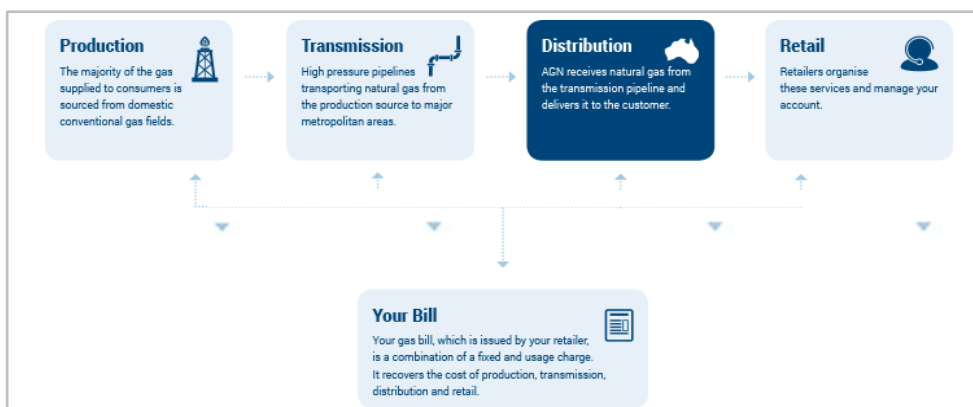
Production
The majority of the gas supplied to consumers is sourced from domestic conventional gas fields.

Transmission
High pressure pipelines transporting natural gas from the production source to major metropolitan areas.

Distribution
AGN receives natural gas from the transmission pipeline and delivers it to the customer.

Retail
Retailers organise these services and manage your account.

Your Bill
Your gas bill, which is issued by your retailer, is a combination of a fixed and usage charge. It recovers the cost of production, transmission, distribution and retail.